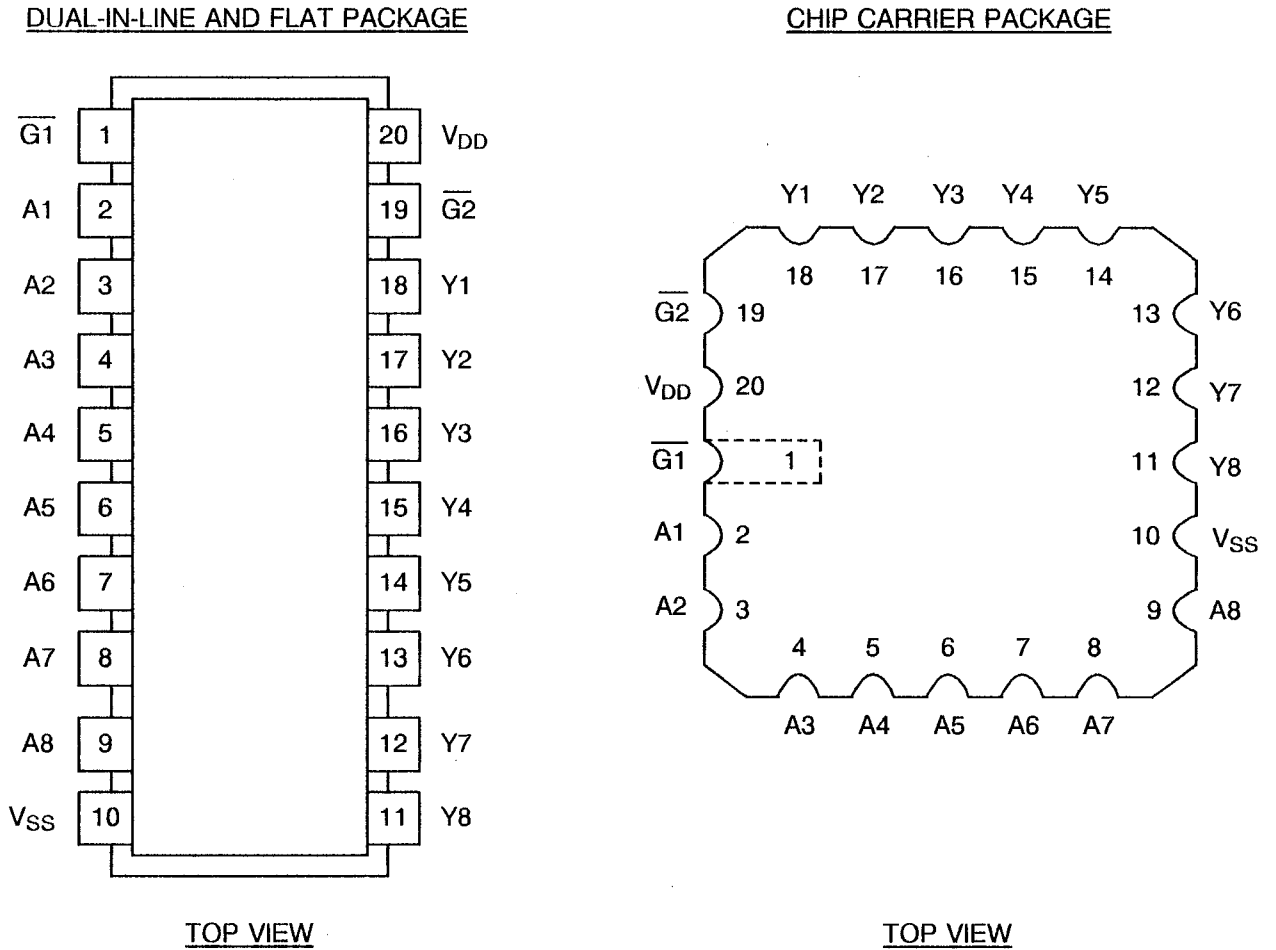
DUAL-IN-LINE AND FLAT PACKAGE

$\overline{G1}$ 1
A1 2
A2 3
A3 4
A4 5
A5 6
A6 7
A7 8
A8 9
$V_{SS}$ 10

20 $V_{DD}$
19 $\overline{G2}$
18 Y1
17 Y2
16 Y3
15 Y4
14 Y5
13 Y6
12 Y7
11 Y8

TOP VIEW

CHIP CARRIER PACKAGE

Y1 Y2 Y3 Y4 Y5
18 17 16 15 14

$\overline{G2}$ 19
$V_{DD}$ 20
$\overline{G1}$ 1
A1 2
A2 3

13 Y6
12 Y7
11 Y8
10 $V_{SS}$
9 A8

4 5 6 7 8
A3 A4 A5 A6 A7

TOP VIEW